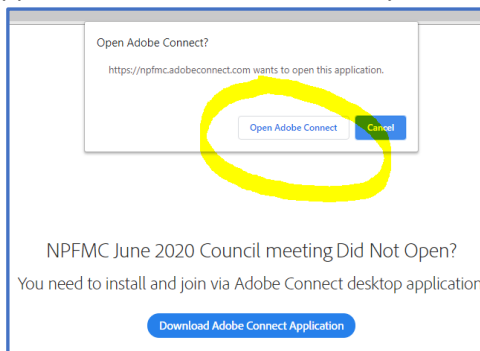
Open Adobe Connect?

https://npfmc.adobeconnect.com wants to open this application.

Open Adobe Connect

Cancel

NPFMC June 2020 Council meeting Did Not Open?

You need to install and join via Adobe Connect desktop application

Download Adobe Connect Application